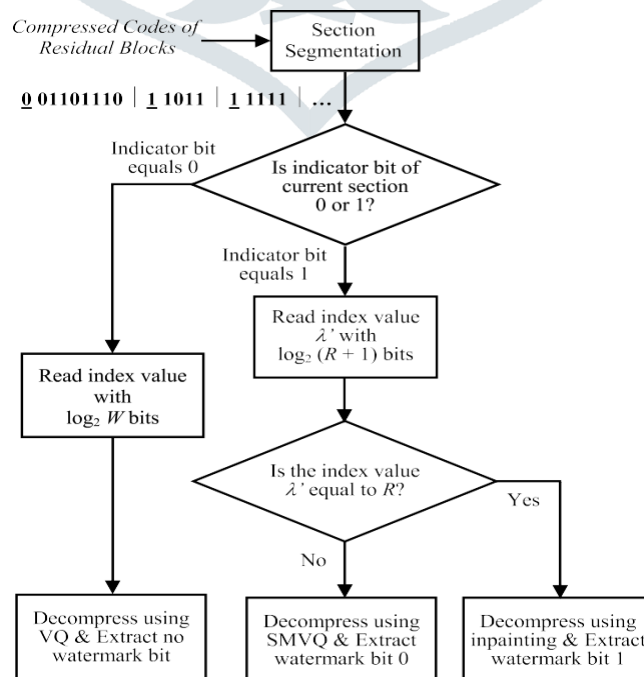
Compressed Codes of Residual Blocks

Section Segmentation

0 01101110 | 1 1011 | 1 1111 | ...

Indicator bit equals 0

Is indicator bit of current section 0 or 1?

Indicator bit equals 1

Read index value $\lambda'$ with $\log_2 (R + 1)$ bits

Read index value with $\log_2 W$ bits

Is the index value $\lambda'$ equal to $R$?

Yes

No

Decompress using VQ & Extract no watermark bit

Decompress using SMVQ & Extract watermark bit 0

Decompress using inpainting & Extract watermark bit 1